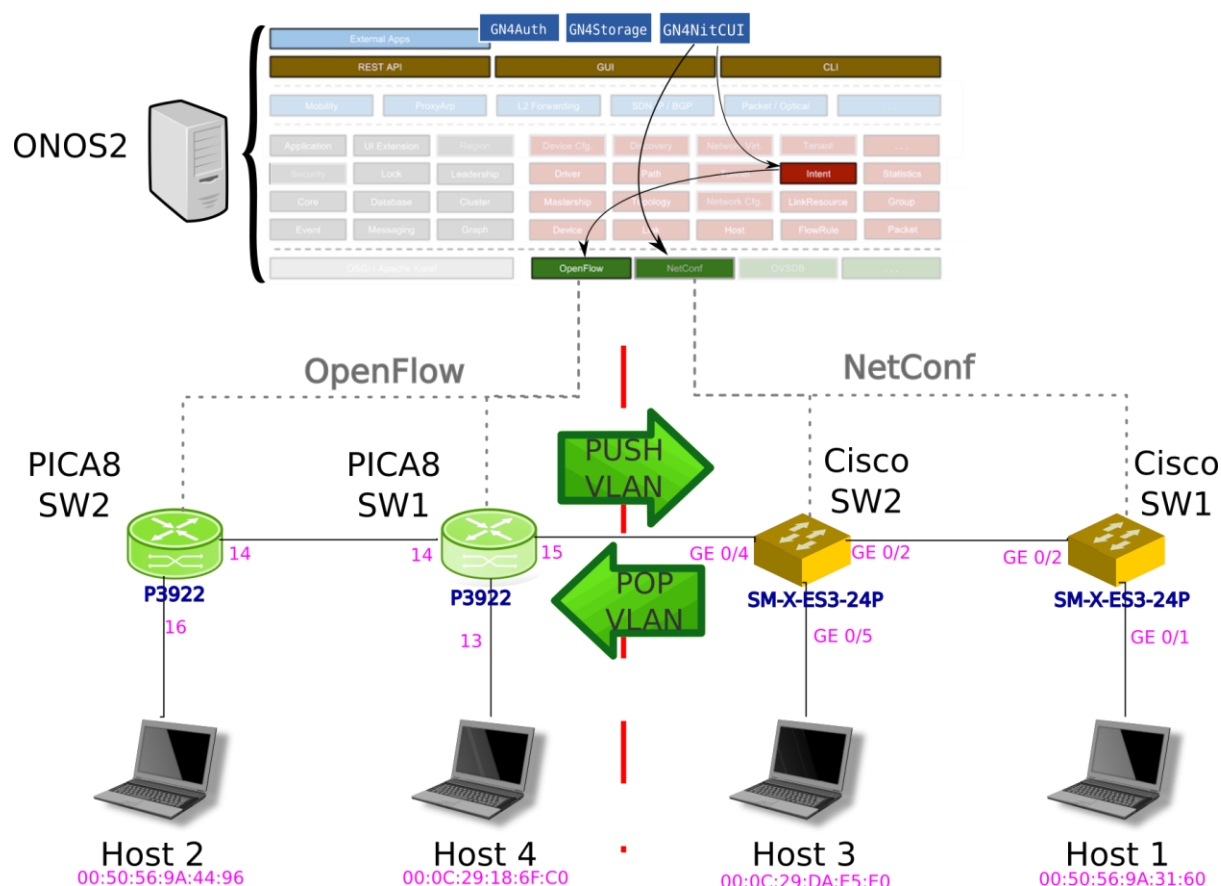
GN4Auth GN4Storage GN4NitCUI

External Apps

REST API GUI CLI

Mobility ProxyArp L2 Forwarding SDN IP / BGP Packet / Optical ...

Application UI Extension Region Device Cfg. Discovery Network Virt. Tenant ...

Security Lock Leadership Driver Path Intent Statistics

Core Database Cluster Mastership Topology Network Cfg. LinkResource Group

Event Messaging Graph Device Link Host FlowRule Packet

OSGi / Apache Karaf OpenFlow NetConf OVSDB ...

ONOS2

OpenFlow

NetConf

PICA8 SW2

PICA8 SW1

PUSH VLAN

POP VLAN

Cisco SW2

Cisco SW1

14

14

15

GE 0/4

GE 0/2

GE 0/2

P3922

P3922

SM-X-ES3-24P

SM-X-ES3-24P

16

13

GE 0/5

GE 0/1

Host 2
00:50:56:9A:44:96

Host 4
00:0C:29:18:6F:C0

Host 3
00:0C:29:DA:E5:E0

Host 1
00:50:56:9A:31:60